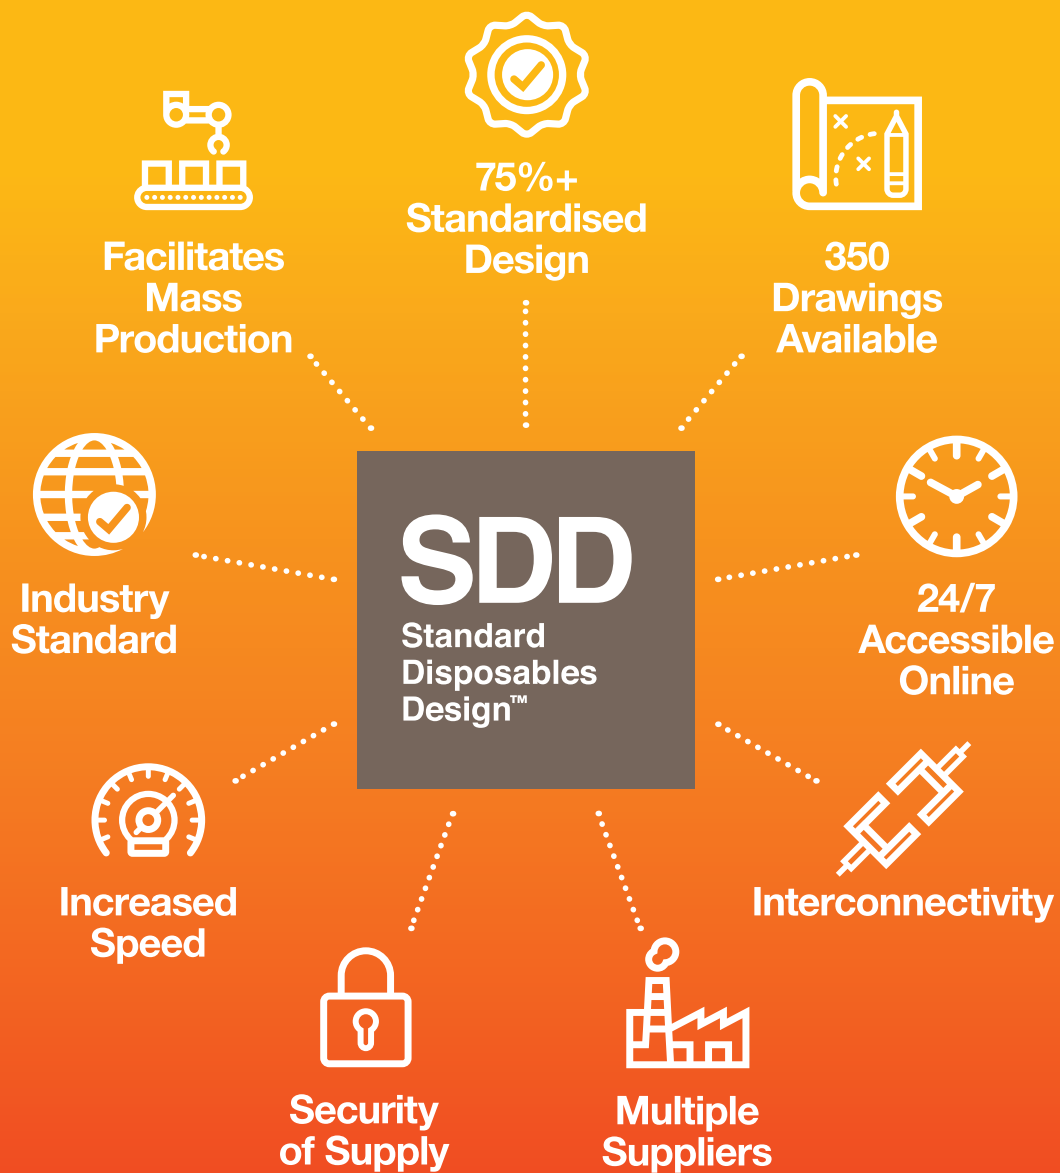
75%+ Standardised Design

Facilitates Mass Production

350 Drawings Available

Industry Standard

SDD
Standard Disposables Design™

24/7 Accessible Online

Increased Speed

Interconnectivity

Security of Supply

Multiple Suppliers